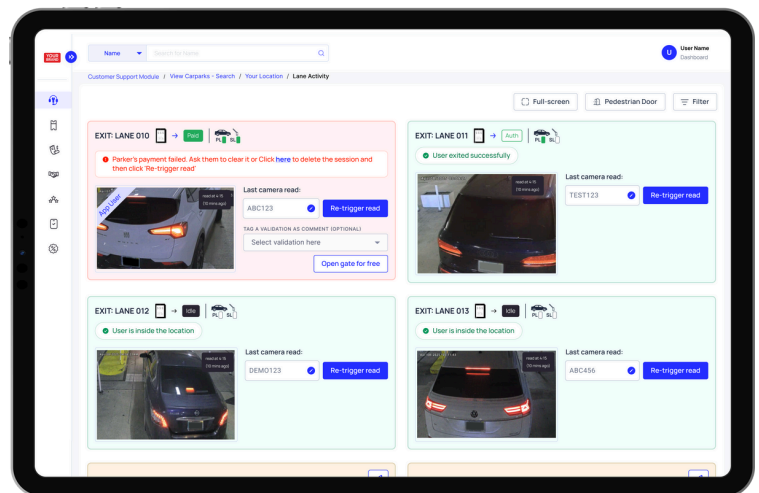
YOUR BRAND

Name
Search by Name

U User Name
Dashboard

Customer Support Module / View Carparks - Search / Your Location / Lane Activity

Full-screen
Pedestrian Door
Filter

EXIT: LANE 010 → Paid PL SL

Parker's payment failed. Ask them to clear it or Click here to delete the session and then click 'Re-trigger read'

App User
read at 4:15 (10 mins ago)

Last camera read:
ABC123
Re-trigger read

TAG A VALIDATION AS COMMENT (OPTIONAL)
Select validation here
Open gate for free

EXIT: LANE 011 → Auth PL SL

User exited successfully

read at 4:15 (10 mins ago)

Last camera read:
TEST123
Re-trigger read

EXIT: LANE 012 → Idle PL SL

User is inside the location

read at 4:15 (10 mins ago)

Last camera read:
DEMO123
Re-trigger read

EXIT: LANE 013 → Idle PL SL

User is inside the location

read at 4:15 (10 mins ago)

Last camera read:
ABC456
Re-trigger read